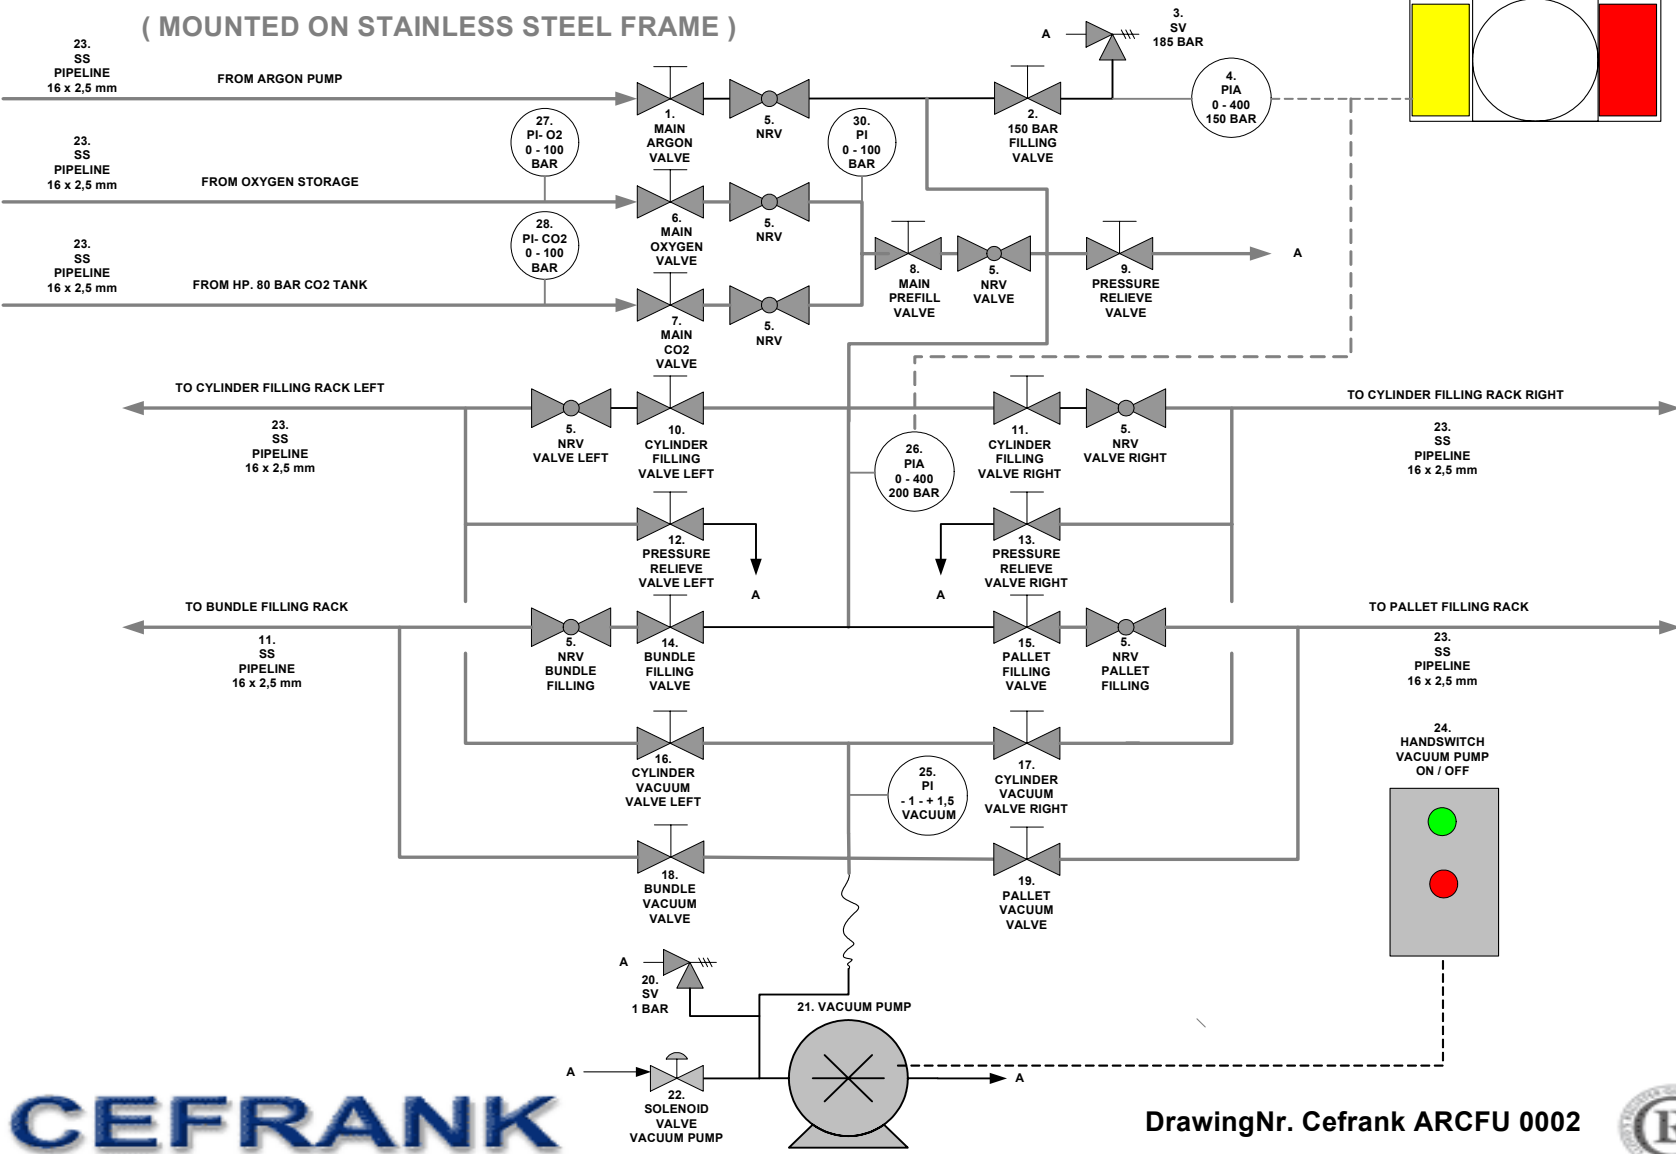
( MOUNTED ON STAINLESS STEEL FRAME )

23.
SS
PIPELINE
16 x 2,5 mm

FROM ARGON PUMP

A

3.
SV
185 BAR

1.
MAIN
ARGON
VALVE

5.
NRV

2.
150 BAR
FILLING
VALVE

4.
PIA
0 - 400
150 BAR

27.
PI- O2
0 - 100
BAR

30.
PI
0 - 100
BAR

23.
SS
PIPELINE
16 x 2,5 mm

FROM OXYGEN STORAGE

6.
MAIN
OXYGEN
VALVE

5.
NRV

28.
PI- CO2
0 - 100
BAR

23.
SS
PIPELINE
16 x 2,5 mm

FROM HP. 80 BAR CO2 TANK

8.
MAIN
PREFILL
VALVE

5.
NRV
VALVE

9.
PRESSURE
RELIEVE
VALVE

A

7.
MAIN
CO2
VALVE

5.
NRV

TO CYLINDER FILLING RACK LEFT

TO CYLINDER FILLING RACK RIGHT

23.
SS
PIPELINE
16 x 2,5 mm

5.
NRV
VALVE LEFT

10.
CYLINDER
FILLING
VALVE LEFT

26.
PIA
0 - 400
200 BAR

11.
CYLINDER
FILLING
VALVE RIGHT

5.
NRV
VALVE RIGHT

23.
SS
PIPELINE
16 x 2,5 mm

12.
PRESSURE
RELIEVE
VALVE LEFT

A

13.
PRESSURE
RELIEVE
VALVE RIGHT

A

TO BUNDLE FILLING RACK

TO PALLET FILLING RACK

11.
SS
PIPELINE
16 x 2,5 mm

5.
NRV
BUNDLE
FILLING

14.
BUNDLE
FILLING
VALVE

15.
PALLET
FILLING
VALVE

5.
NRV
PALLET
FILLING

23.
SS
PIPELINE
16 x 2,5 mm

24.
HANDSWITCH
VACUUM PUMP
ON / OFF

16.
CYLINDER
VACUUM
VALVE LEFT

25.
PI
- 1 - + 1,5
VACUUM

17.
CYLINDER
VACUUM
VALVE RIGHT

18.
BUNDLE
VACUUM
VALVE

19.
PALLET
VACUUM
VALVE

A

20.
SV
1 BAR

21. VACUUM PUMP

A

22.
SOLENOID
VALVE
VACUUM PUMP

A

CEFRANK

DrawingNr. Cefrank ARCFU 0002